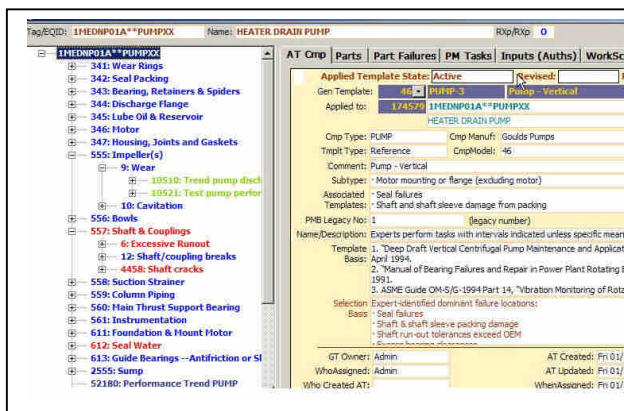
Tag/EQID: 1MEDNP01A**PUMPXX Name: HEATER DRAIN PUMP RXp/RXp 0

1MEDNP01A**PUMPXX
341: Wear Rings
342: Seal Packing
343: Bearing, Retainers & Spiders
344: Discharge Flange
345: Lube Oil & Reservoir
346: Motor
347: Housing, Joints and Gaskets
555: Impeller(s)
9: Wear
10510: Trend pump disch
10521: Test pump perfor
10: Cavitation
556: Bowls
557: Shaft & Couplings
6: Excessive Runout
12: Shaft/coupling breaks
4458: Shaft cracks
558: Suction Strainer
559: Column Piping
560: Main Thrust Support Bearing
561: Instrumentation
611: Foundation & Mount Motor
612: Seal Water
613: Guide Bearings --Antifriction or Sl
2555: Sump
52180: Performance Trend PUMP

AT Cmp | Parts | Part Failures | PM Tasks | Inputs (Auths) | WorkSc

Applied Template State: Active Revised:
Gen Template: 46 PUMP-3 Pump - Vertical
Applied to: 174579 1MEDNP01A**PUMPXX
HEATER DRAIN PUMP
Cmp Type: PUMP Cmp Manuf: Goulds Pumps
Tmplt Type: Reference CmpModel: 46
Comment: Pump - Vertical
Subtype: · Motor mounting or flange (excluding motor)
Associated Templates: · Seal failures
· Shaft and shaft sleeve damage from packing
PMB Legacy No: 1 (legacy number)
Name/Description: Experts perform tasks with intervals indicated unless specific mean
Template Basis: 1. "Deep Draft Vertical Centrifugal Pump Maintenance and Applicat April 1994.
2. "Manual of Bearing Failures and Repair in Power Plant Rotating E 1991.
3. ASME Guide OM-S/G-1994 Part 14, "Vibration Monitoring of Rota
Selection Basis: Expert-identified dominant failure locations:
· Seal failures
· Shaft & shaft sleeve packing damage
· Shaft run-out tolerances exceed OEM
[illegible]
GT Owner: Admin AT Created: Fri 01/
WhoAssigned: Admin AT Updated: Fri 01/
Who Created AT: WhenAssigned: Fri 01/